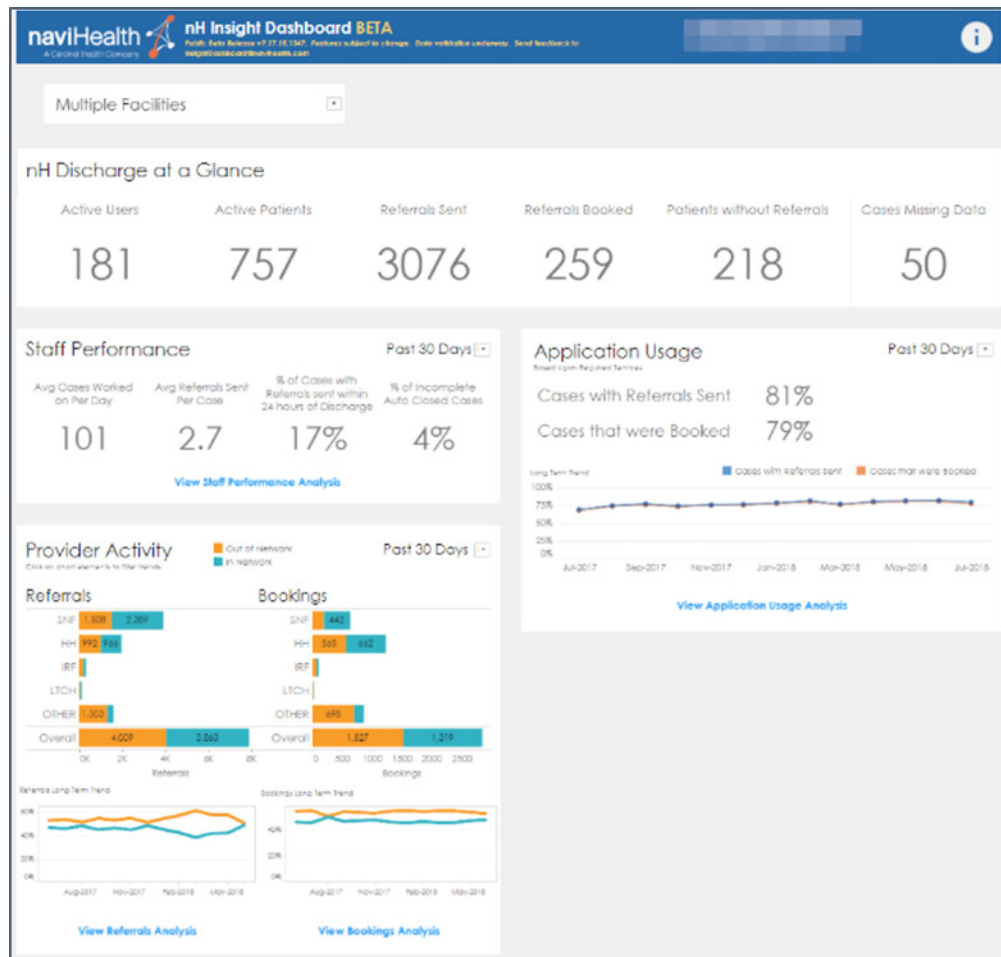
naviHealth
A Cardinal Health Company

nH Insight Dashboard BETA
Public Beta Release v7.27.18.1347. Features subject to change. Data validation underway. Send feedback to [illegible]@navihealth.com

Multiple Facilities

nH Discharge at a Glance

| Active Users | Active Patients | Referrals Sent | Referrals Booked | Patients without Referrals | Cases Missing Data |
|---|---|---|---|---|---|
| 181 | 757 | 3076 | 259 | 218 | 50 |

Staff Performance
Past 30 Days

| Avg Cases Worked on Per Day | Avg Referrals Sent Per Case | % of Cases with Referrals sent within 24 hours of Discharge | % of Incomplete Auto Closed Cases |
|---|---|---|---|
| 101 | 2.7 | 17% | 4% |

View Staff Performance Analysis

Application Usage
Based Upon Required Services
Past 30 Days

Cases with Referrals Sent 81%
Cases that were Booked 79%

Long Term Trend
Cases with Referrals sent
Cases that were booked
100%
75%
50%
25%
0%
Jul-2017 Sep-2017 Nov-2017 Jan-2018 Mar-2018 May-2018 Jul-2018

View Application Usage Analysis

Provider Activity
Click on chart elements to filter trends
Out of Network
In Network
Past 30 Days

Referrals
SNF 1,508 2,389
HH 992 966
IRF
LTCH
OTHER 1,303
Overall 4,009 3,863
0K 2K 4K 6K 8K
Referrals

Bookings
SNF 442
HH 565 662
IRF
LTCH
OTHER 698
Overall 1,527 1,319
0 500 1000 1500 2000 2500
Bookings

Referrals Long Term Trend
60%
40%
20%
0%
Aug-2017 Nov-2017 Feb-2018 May-2018

Bookings Long Term Trend
40%
20%
0%
Aug-2017 Nov-2017 Feb-2018 May-2018

View Referrals Analysis
View Bookings Analysis